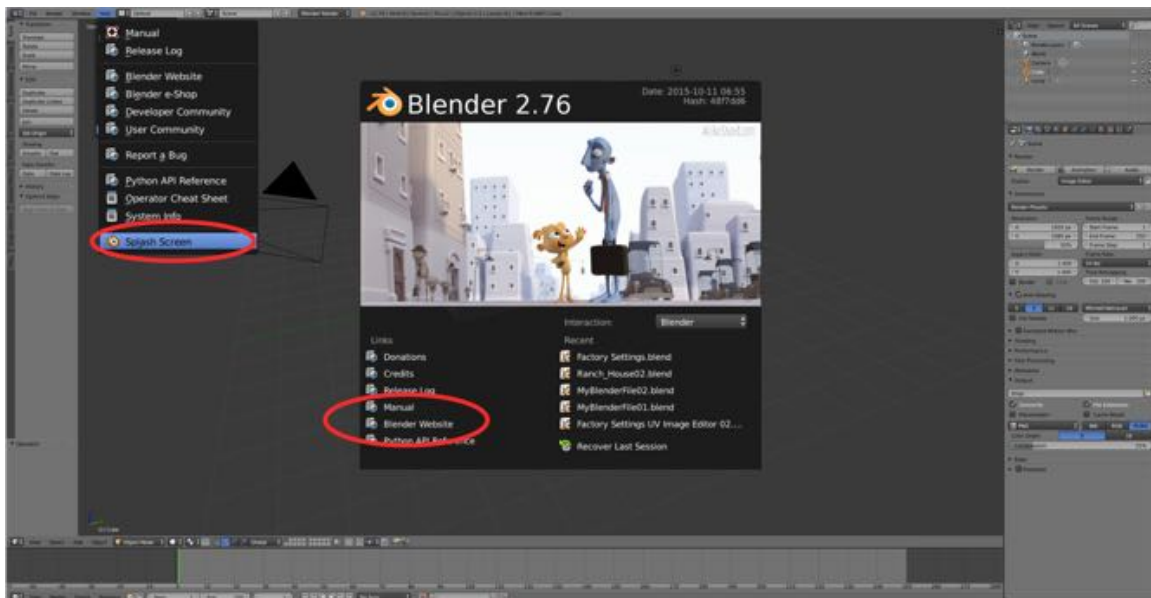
Manual
Release Log
Blender Website
Blender e-Shop
Developer Community
User Community
Report a Bug
Python API Reference
Operator Cheat Sheet
System Info
Splash Screen

Blender 2.76
Date: 2015-10-11 06:55
Hash: 48f7dd6

Interaction: Blender

Links
Donations
Credits
Release Log
Manual
Blender Website
Python API Reference

Recent
Factory Settings.blend
Ranch_House02.blend
MyBlenderFile02.blend
MyBlenderFile01.blend
Factory Settings UV Image Editor 02...
Recover Last Session